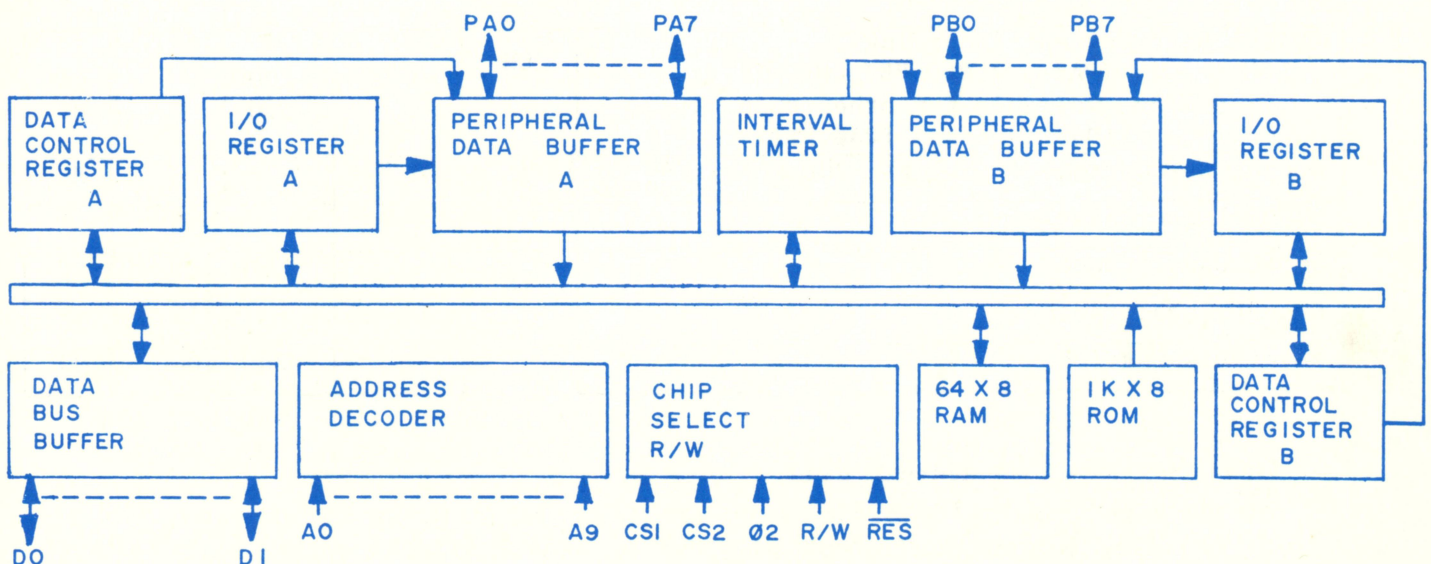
PA0
PA7
PB0
PB7

DATA CONTROL REGISTER A

I/O REGISTER A

PERIPHERAL DATA BUFFER A

INTERVAL TIMER

PERIPHERAL DATA BUFFER B

I/O REGISTER B

DATA BUS BUFFER

ADDRESS DECODER

CHIP SELECT R/W

64 X 8 RAM

1K X 8 ROM

DATA CONTROL REGISTER B

D0
D1
A0
A9
CS1
CS2
Ø2
R/W
$\overline{RES}$